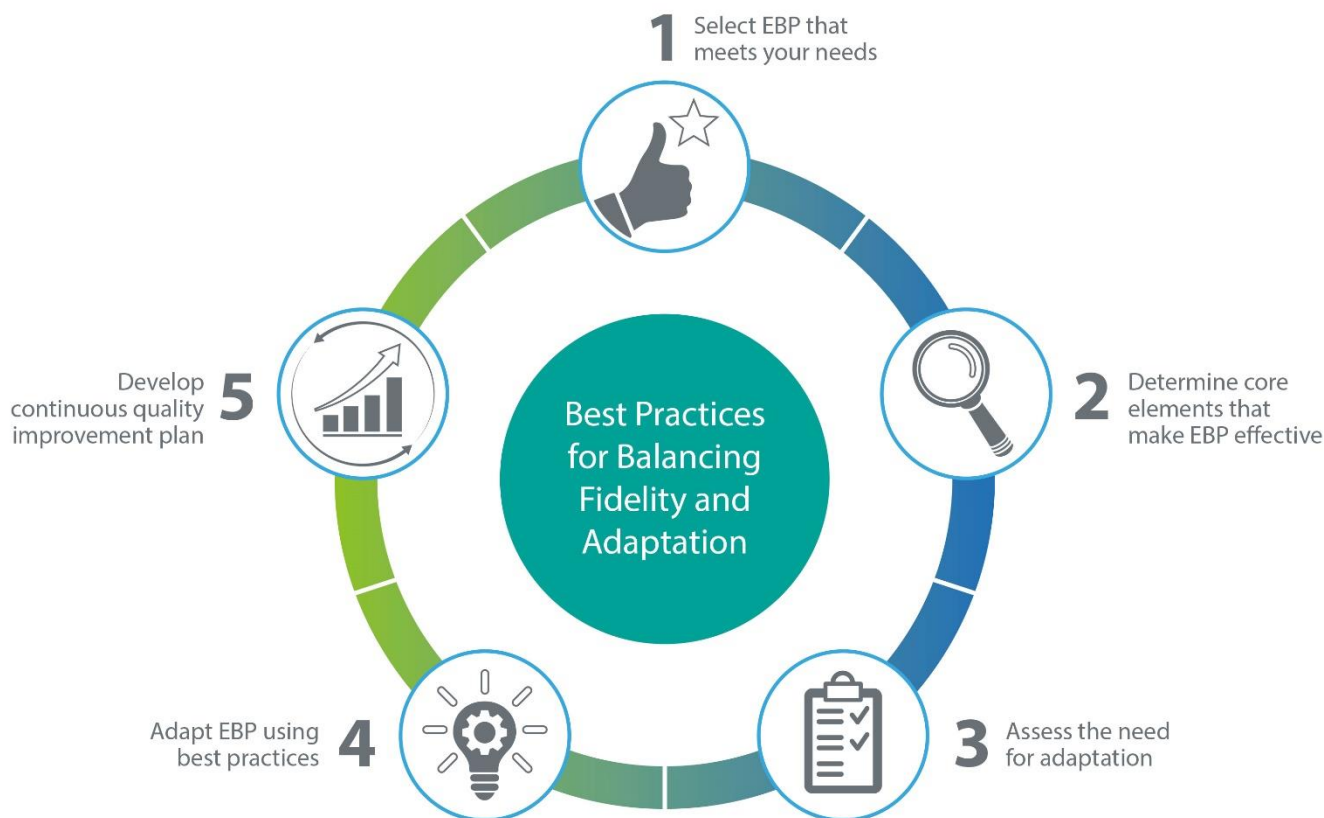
1 Select EBP that meets your needs

2 Determine core elements that make EBP effective

3 Assess the need for adaptation

4 Adapt EBP using best practices

5 Develop continuous quality improvement plan

Best Practices for Balancing Fidelity and Adaptation